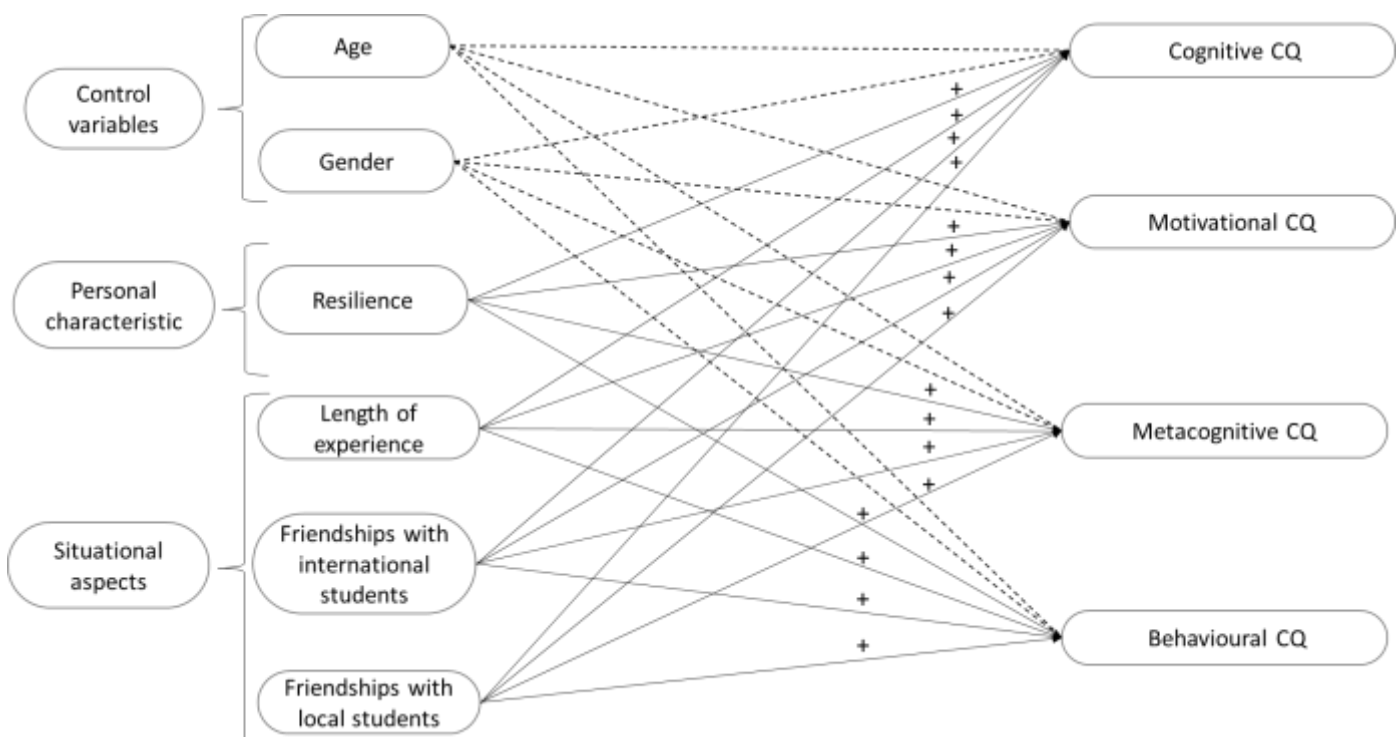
Control variables

Age

Gender

Personal characteristic

Resilience

Situational aspects

Length of experience

Friendships with international students

Friendships with local students

Cognitive CQ

Motivational CQ

Metacognitive CQ

Behavioural CQ

+
+
+
+
+
+
+
+
+
+
+
+
+
+
+
+